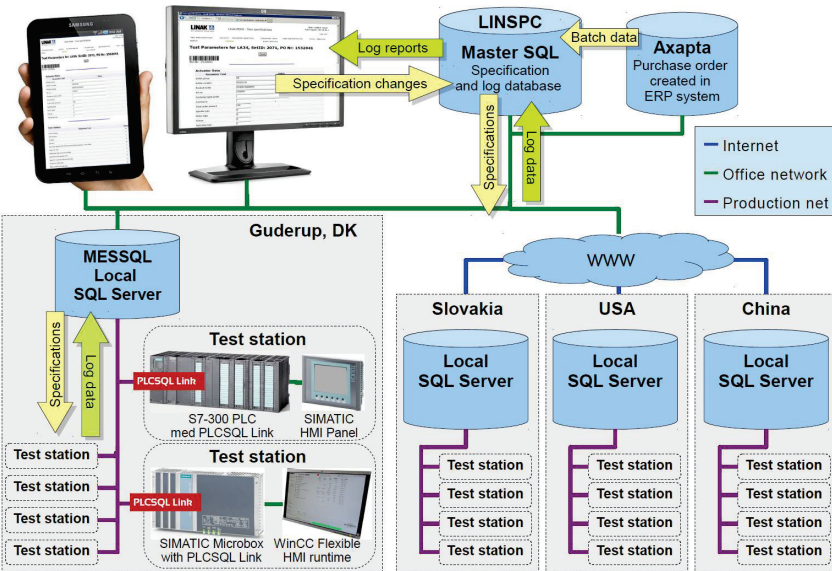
SAMSUNG

LINAK

Test Parameters for LA34, SetID: 2075, PO Nr: 1552846

LINSPC
Master SQL
Specification and log database

Batch data

Axapta
Purchase order created in ERP system

Log reports

Specification changes

Specifications

Log data

Internet
Office network
Production net

Guderup, DK

MESSQL
Local
SQL Server

Specifications

Log data

Test station

PLCSQL Link

S7-300 PLC med PLCSQL Link

SIMATIC HMI Panel

Test station

PLCSQL Link

SIMATIC Microbox with PLCSQL Link

WinCC Flexible HMI runtime

Test station
Test station
Test station
Test station

WWW

Slovakia
Local
SQL Server
Test station
Test station
Test station
Test station

USA
Local
SQL Server
Test station
Test station
Test station
Test station

China
Local
SQL Server
Test station
Test station
Test station
Test station